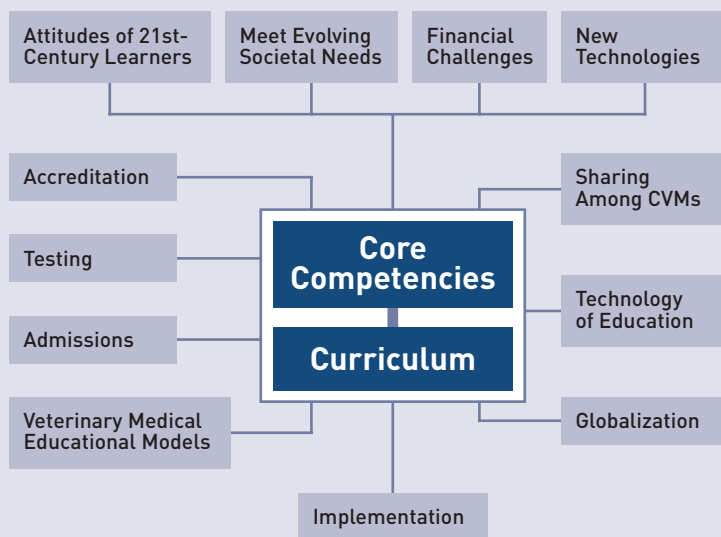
Attitudes of 21st-Century Learners

Meet Evolving Societal Needs

Financial Challenges

New Technologies

Accreditation

Sharing Among CVMs

Testing

Core Competencies

Curriculum

Technology of Education

Admissions

Veterinary Medical Educational Models

Globalization

Implementation